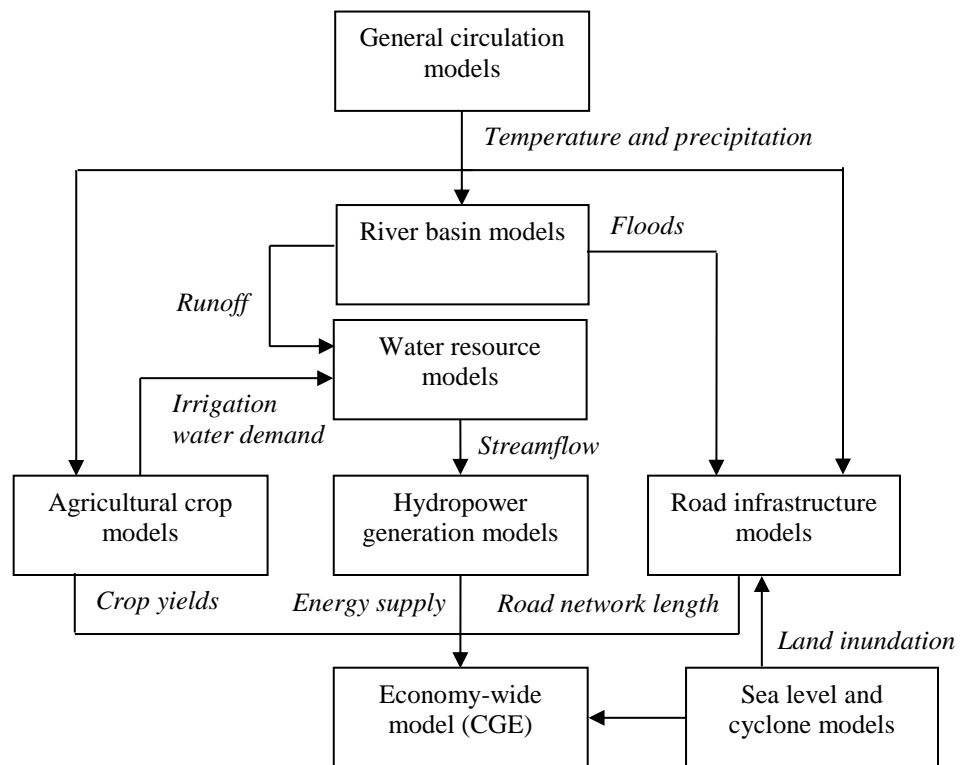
General circulation models

Temperature and precipitation

River basin models

Floods

Runoff

Water resource models

Irrigation water demand

Streamflow

Agricultural crop models

Hydropower generation models

Road infrastructure models

Crop yields

Energy supply

Road network length

Land inundation

Economy-wide model (CGE)

Sea level and cyclone models